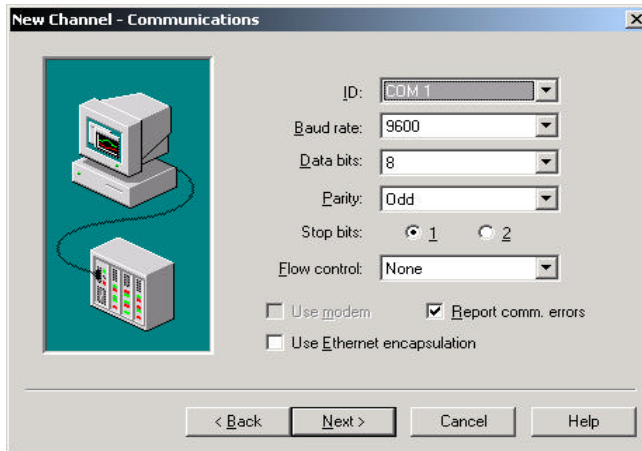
New Channel - Communications

×

ID: COM 1

Baud rate: 9600

Data bits: 8

Parity: Odd

Stop bits: 1 2

Flow control: None

Use modem

Report comm. errors

Use Ethernet encapsulation

< Back

Next >

Cancel

Help